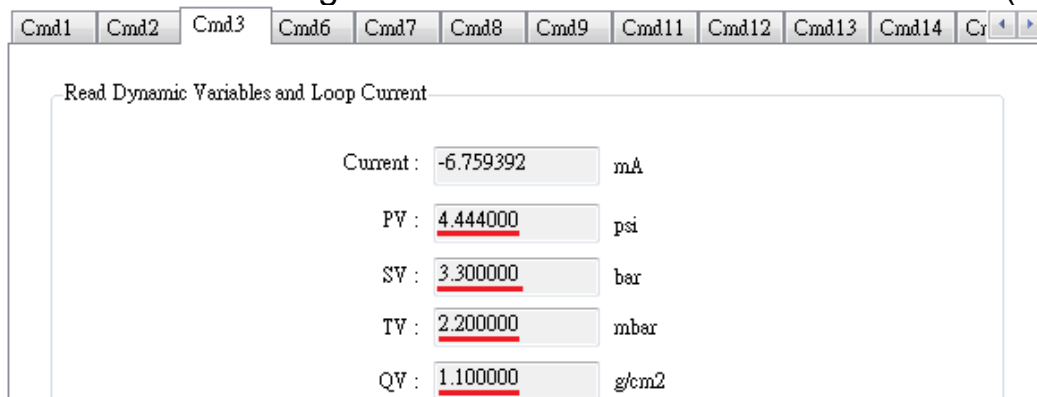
Cmd1 Cmd2 Cmd3 Cmd6 Cmd7 Cmd8 Cmd9 Cmd11 Cmd12 Cmd13 Cmd14 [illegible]

Read Dynamic Variables and Loop Current

Current : -6.759392 mA

PV : 4.444000 psi

SV : 3.300000 bar

TV : 2.200000 mbar

QV : 1.100000 g/cm2